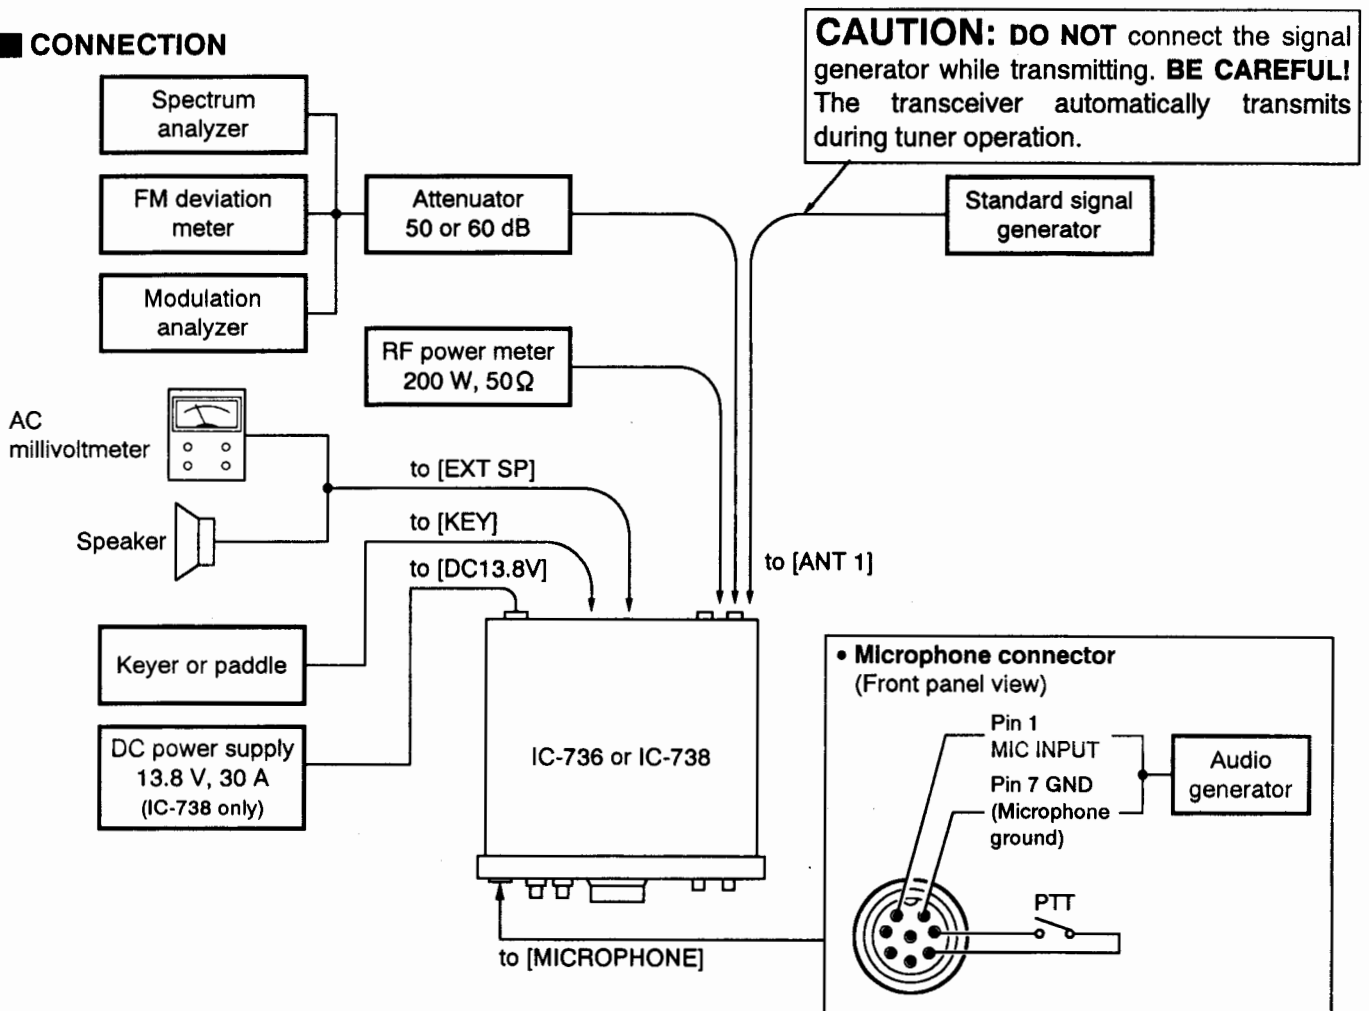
■ CONNECTION

CAUTION: DO NOT connect the signal generator while transmitting. BE CAREFUL! The transceiver automatically transmits during tuner operation.

Spectrum analyzer

FM deviation meter

Modulation analyzer

Attenuator 50 or 60 dB

Standard signal generator

RF power meter 200 W, 50Ω

AC millivoltmeter

Speaker

to [EXT SP]

to [KEY]

to [DC13.8V]

to [ANT 1]

Keyer or paddle

DC power supply 13.8 V, 30 A (IC-738 only)

IC-736 or IC-738

• Microphone connector (Front panel view)

Pin 1 MIC INPUT

Pin 7 GND (Microphone ground)

Audio generator

PTT

to [MICROPHONE]